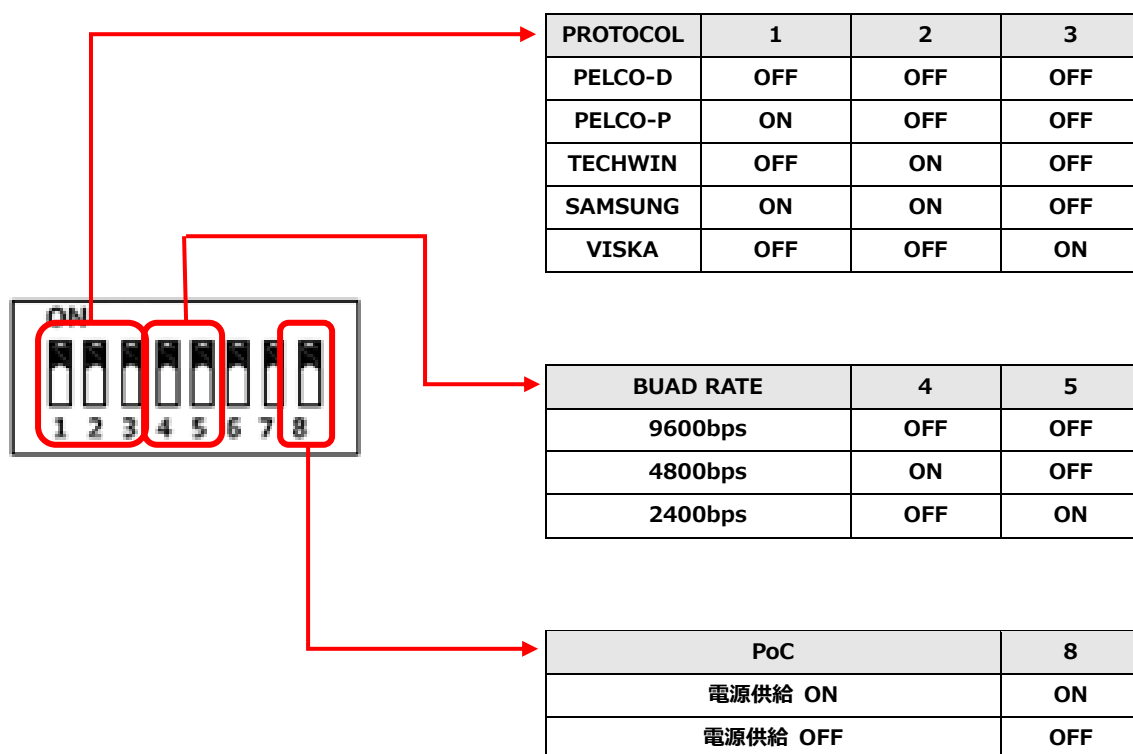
ON
1 2 3 4 5 6 7 8

| PROTOCOL | 1 | 2 | 3 |
|---|---|---|---|
| PELCO-D | OFF | OFF | OFF |
| PELCO-P | ON | OFF | OFF |
| TECHWIN | OFF | ON | OFF |
| SAMSUNG | ON | ON | OFF |
| VISKA | OFF | OFF | ON |

| BUAD RATE | 4 | 5 |
|---|---|---|
| 9600bps | OFF | OFF |
| 4800bps | ON | OFF |
| 2400bps | OFF | ON |

| PoC | 8 |
|---|---|
| 電源供給 ON | ON |
| 電源供給 OFF | OFF |